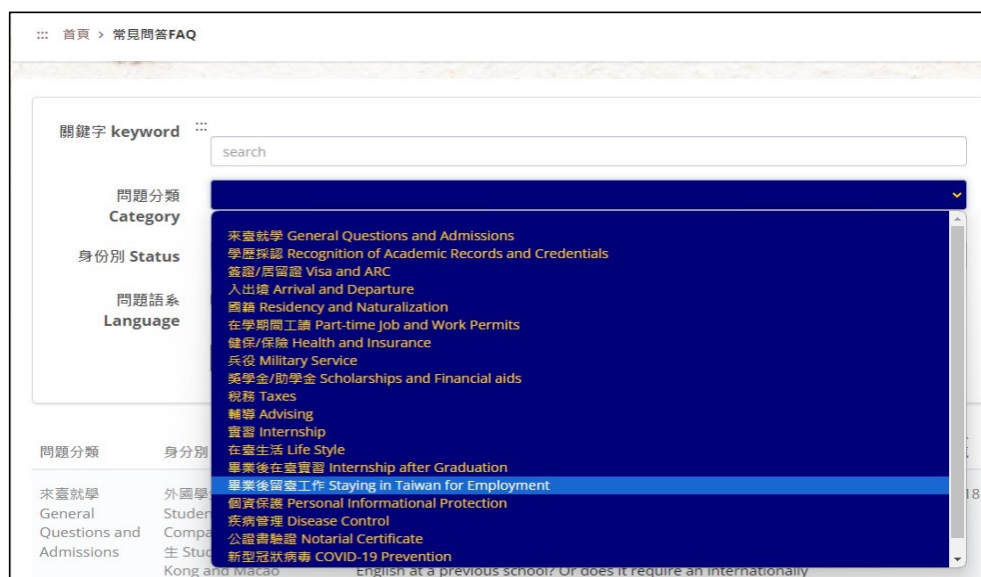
::: 首頁 > 常見問答FAQ

關鍵字 keyword :::

search

問題分類 Category

身份別 Status

問題語系 Language

來臺就學 General Questions and Admissions
學歷採認 Recognition of Academic Records and Credentials
簽證/居留證 Visa and ARC
入出境 Arrival and Departure
國籍 Residency and Naturalization
在學期間工讀 Part-time Job and Work Permits
健保/保險 Health and Insurance
兵役 Military Service
獎學金/助學金 Scholarships and Financial aids
稅務 Taxes
輔導 Advising
實習 Internship
在臺生活 Life Style
畢業後在臺實習 Internship after Graduation
畢業後留臺工作 Staying in Taiwan for Employment
個資保護 Personal Informational Protection
疾病管理 Disease Control
公證書驗證 Notarial Certificate
新型冠狀病毒 COVID-19 Prevention

問題分類 身分別

來臺就學 General Questions and Admissions

外國學 Studen Compa 生 Stud Kong and Macao

English at a previous school? Or does it require an internationally

18